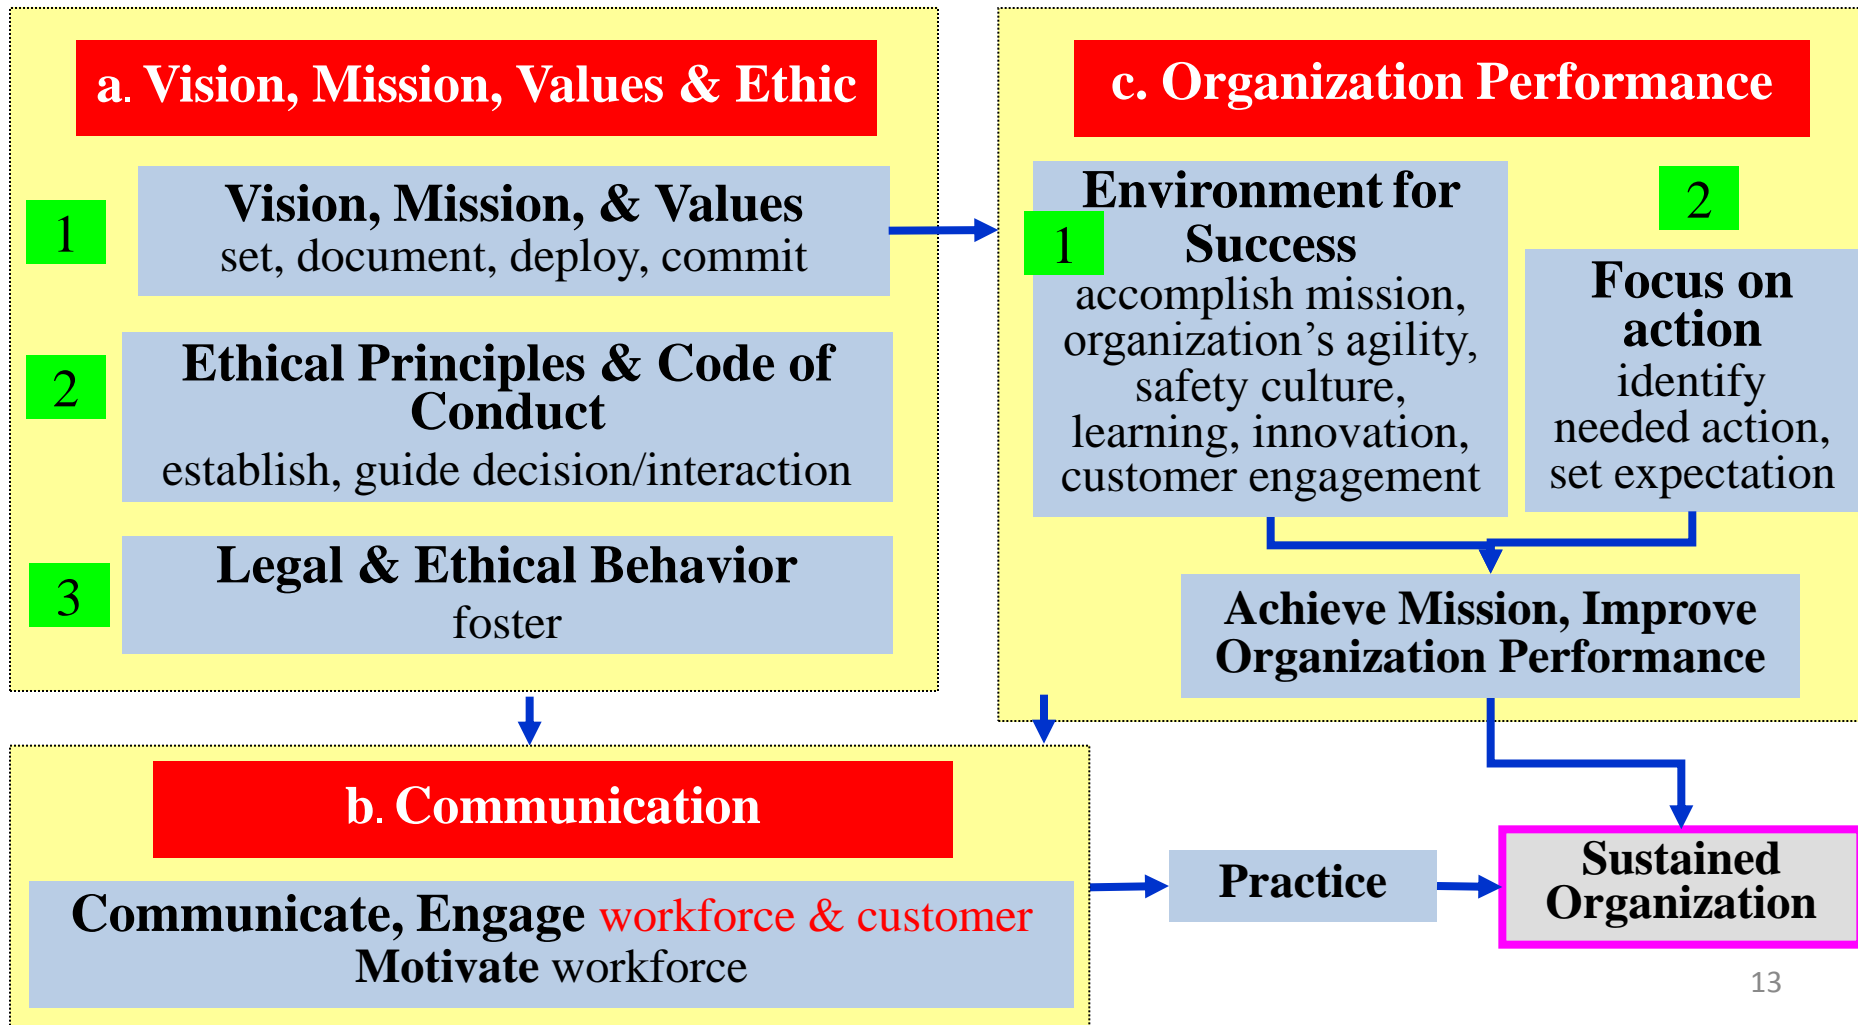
a. Vision, Mission, Values & Ethic

1

Vision, Mission, & Values
set, document, deploy, commit

2

Ethical Principles & Code of Conduct
establish, guide decision/interaction

3

Legal & Ethical Behavior
foster

c. Organization Performance

1

Environment for Success
accomplish mission, organization's agility, safety culture, learning, innovation, customer engagement

2

Focus on action
identify needed action, set expectation

Achieve Mission, Improve Organization Performance

b. Communication

Communicate, Engage workforce & customer
Motivate workforce

Practice

Sustained Organization

13